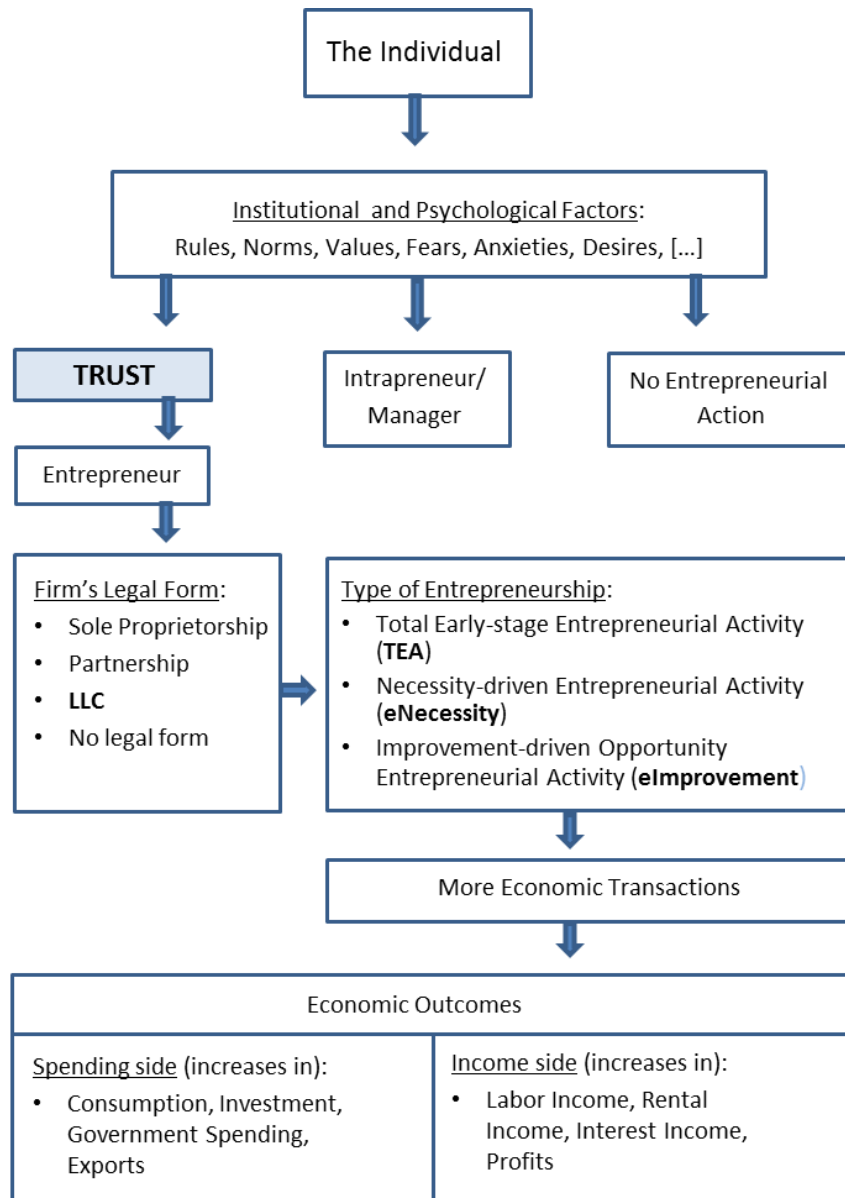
The Individual

Institutional and Psychological Factors:
Rules, Norms, Values, Fears, Anxieties, Desires, […]

TRUST

Intrapreneur/ Manager

No Entrepreneurial Action

Entrepreneur

Firm's Legal Form:
• Sole Proprietorship
• Partnership
• LLC
• No legal form

Type of Entrepreneurship:
• Total Early-stage Entrepreneurial Activity (TEA)
• Necessity-driven Entrepreneurial Activity (eNecessity)
• Improvement-driven Opportunity Entrepreneurial Activity (eImprovement)

More Economic Transactions

Economic Outcomes

Spending side (increases in):
• Consumption, Investment, Government Spending, Exports

Income side (increases in):
• Labor Income, Rental Income, Interest Income, Profits